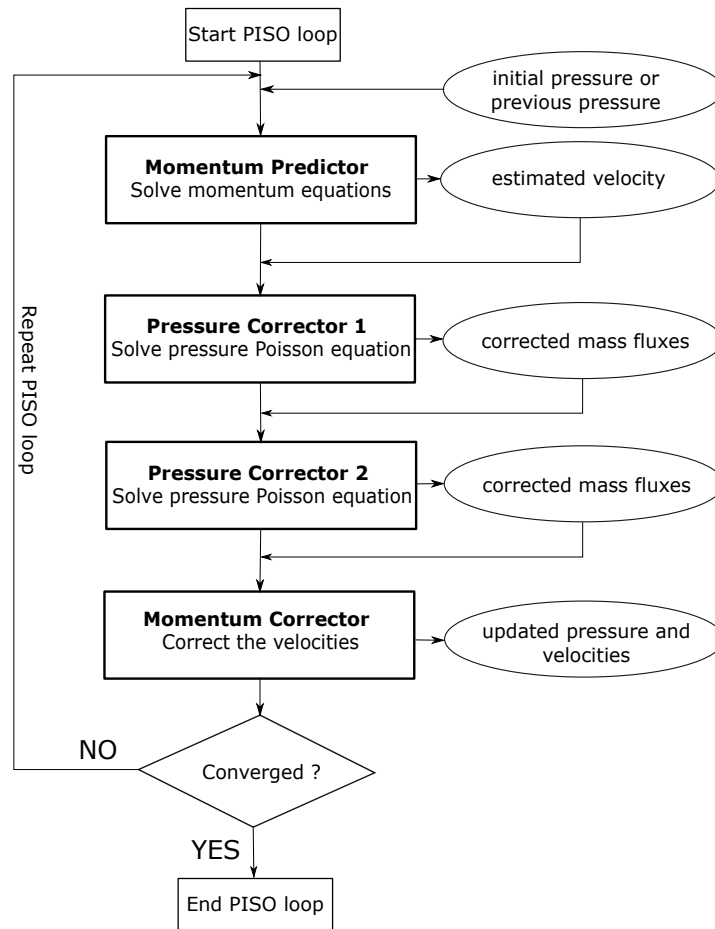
Start PISO loop

initial pressure or previous pressure

**Momentum Predictor**
Solve momentum equations

estimated velocity

**Pressure Corrector 1**
Solve pressure Poisson equation

corrected mass fluxes

**Pressure Corrector 2**
Solve pressure Poisson equation

corrected mass fluxes

**Momentum Corrector**
Correct the velocities

updated pressure and velocities

Repeat PISO loop

NO

Converged ?

YES

End PISO loop